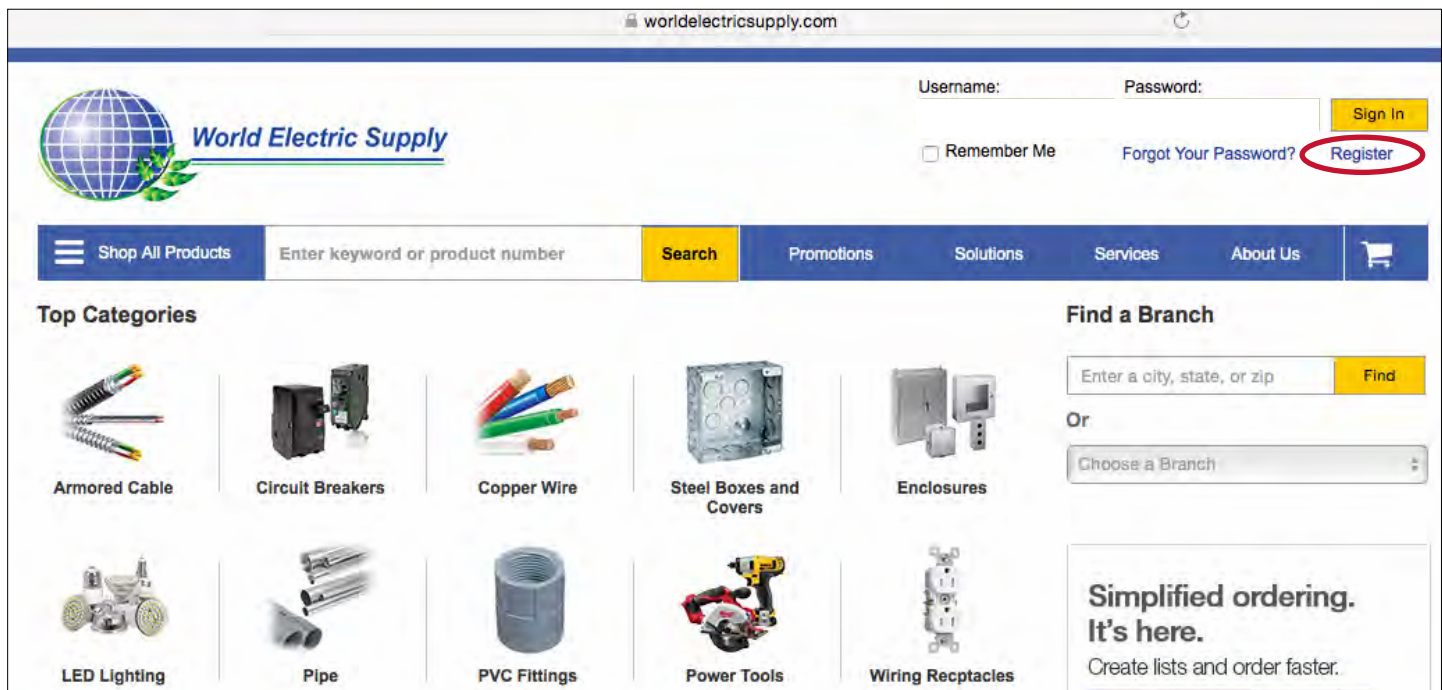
worldelectricsupply.com

World Electric Supply

Username:

Password:

Sign In

Remember Me

Forgot Your Password?

Register

Shop All Products

Enter keyword or product number

Search

Promotions

Solutions

Services

About Us

Top Categories

Armored Cable

Circuit Breakers

Copper Wire

Steel Boxes and Covers

Enclosures

LED Lighting

Pipe

PVC Fittings

Power Tools

Wiring Recptacles

Find a Branch

Enter a city, state, or zip

Find

Or

Choose a Branch

Simplified ordering. It's here.

Create lists and order faster.